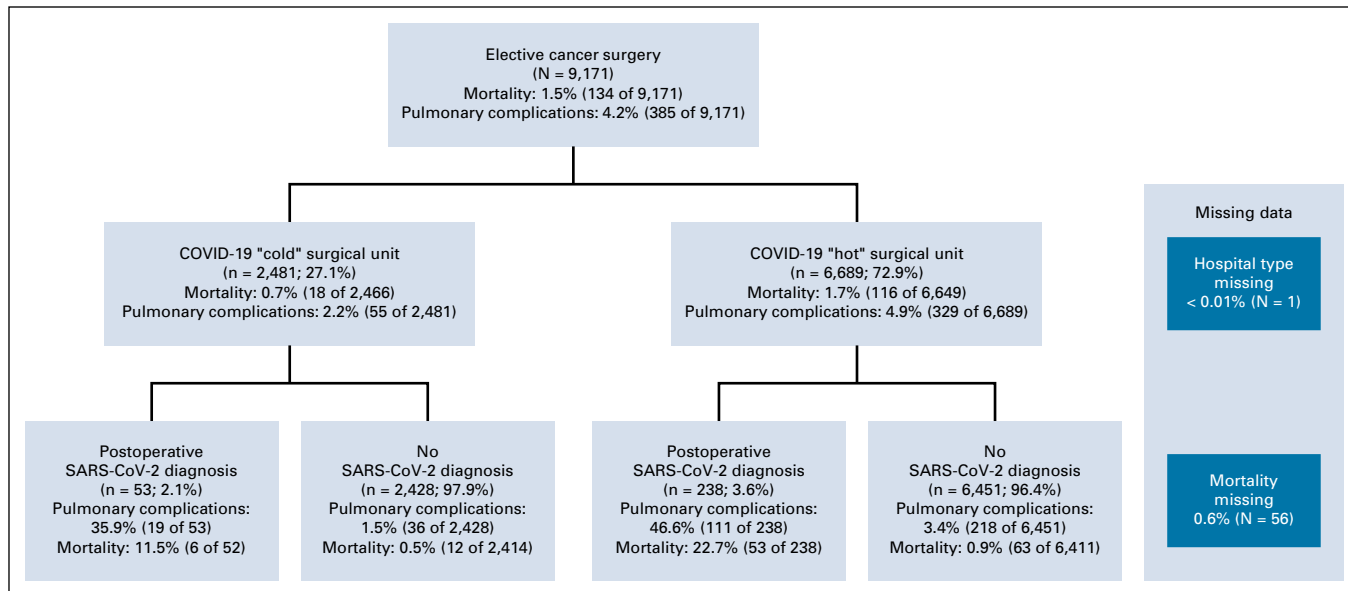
Elective cancer surgery
(N = 9,171)
Mortality: 1.5% (134 of 9,171)
Pulmonary complications: 4.2% (385 of 9,171)

COVID-19 "cold" surgical unit
(n = 2,481; 27.1%)
Mortality: 0.7% (18 of 2,466)
Pulmonary complications: 2.2% (55 of 2,481)

COVID-19 "hot" surgical unit
(n = 6,689; 72.9%)
Mortality: 1.7% (116 of 6,649)
Pulmonary complications: 4.9% (329 of 6,689)

Missing data

Hospital type missing
< 0.01% (N = 1)

Postoperative SARS-CoV-2 diagnosis
(n = 53; 2.1%)
Pulmonary complications: 35.9% (19 of 53)
Mortality: 11.5% (6 of 52)

No SARS-CoV-2 diagnosis
(n = 2,428; 97.9%)
Pulmonary complications: 1.5% (36 of 2,428)
Mortality: 0.5% (12 of 2,414)

Postoperative SARS-CoV-2 diagnosis
(n = 238; 3.6%)
Pulmonary complications: 46.6% (111 of 238)
Mortality: 22.7% (53 of 238)

No SARS-CoV-2 diagnosis
(n = 6,451; 96.4%)
Pulmonary complications: 3.4% (218 of 6,451)
Mortality: 0.9% (63 of 6,411)

Mortality missing
0.6% (N = 56)